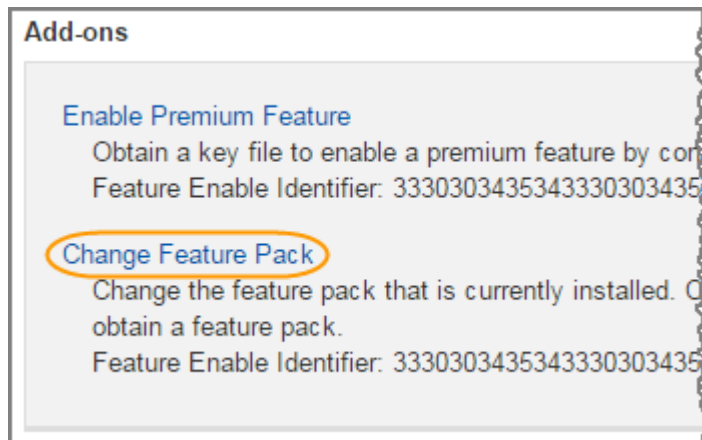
Add-ons

Enable Premium Feature

Obtain a key file to enable a premium feature by co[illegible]

Feature Enable Identifier: 333030343534333030343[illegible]

Change Feature Pack

Change the feature pack that is currently installed. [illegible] obtain a feature pack.

Feature Enable Identifier: 3330303435343330303435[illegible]